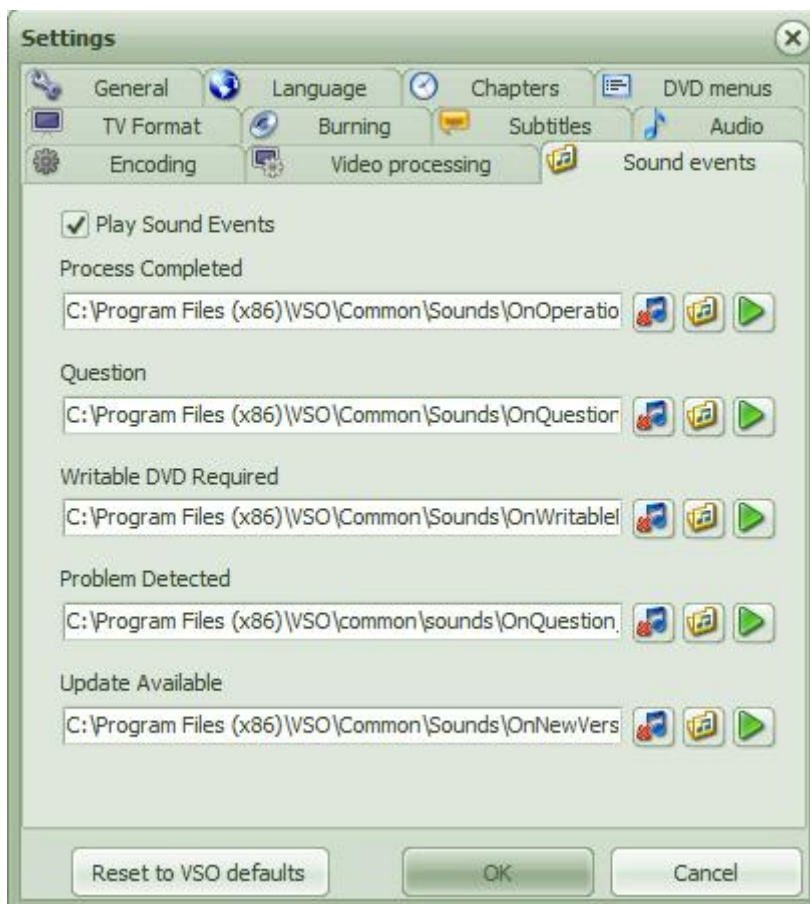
Settings

General
Language
Chapters
DVD menus
TV Format
Burning
Subtitles
Audio
Encoding
Video processing
Sound events

Play Sound Events

Process Completed

C:\Program Files (x86)\VSO\Common\Sounds\OnOperatio

Question

C:\Program Files (x86)\VSO\Common\Sounds\OnQuestior

Writable DVD Required

C:\Program Files (x86)\VSO\Common\Sounds\OnWritablel

Problem Detected

C:\Program Files (x86)\VSO\common\sounds\OnQuestion

Update Available

C:\Program Files (x86)\VSO\Common\Sounds\OnNewVers

Reset to VSO defaults
OK
Cancel